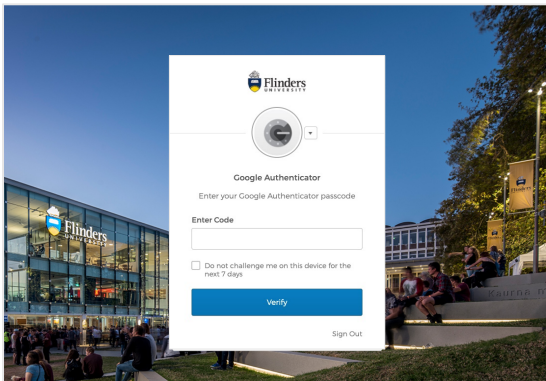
Flinders
UNIVERSITY

Google Authenticator

Enter your Google Authenticator passcode

Enter Code

Do not challenge me on this device for the next 7 days

Verify

Sign Out

Flinders
UNIVERSITY

Flinders